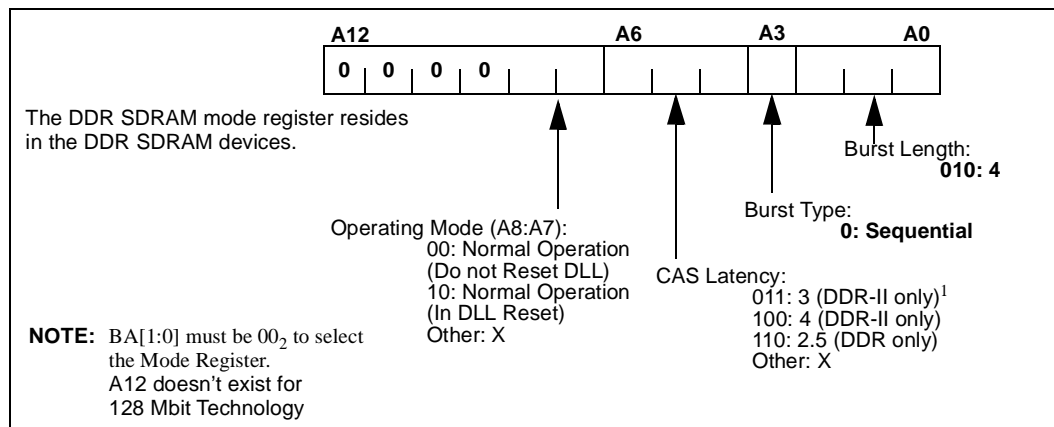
A12 A6 A3 A0

| 0 | 0 | 0 | 0 | | | | | | | | | |

The DDR SDRAM mode register resides in the DDR SDRAM devices.

Burst Length:
**010: 4**

Burst Type:
**0: Sequential**

Operating Mode (A8:A7):
00: Normal Operation
(Do not Reset DLL)
10: Normal Operation
(In DLL Reset)
Other: X

CAS Latency:
011: 3 (DDR-II only)$^1$
100: 4 (DDR-II only)
110: 2.5 (DDR only)
Other: X

**NOTE:** BA[1:0] must be $00_2$ to select the Mode Register.
A12 doesn't exist for
128 Mbit Technology